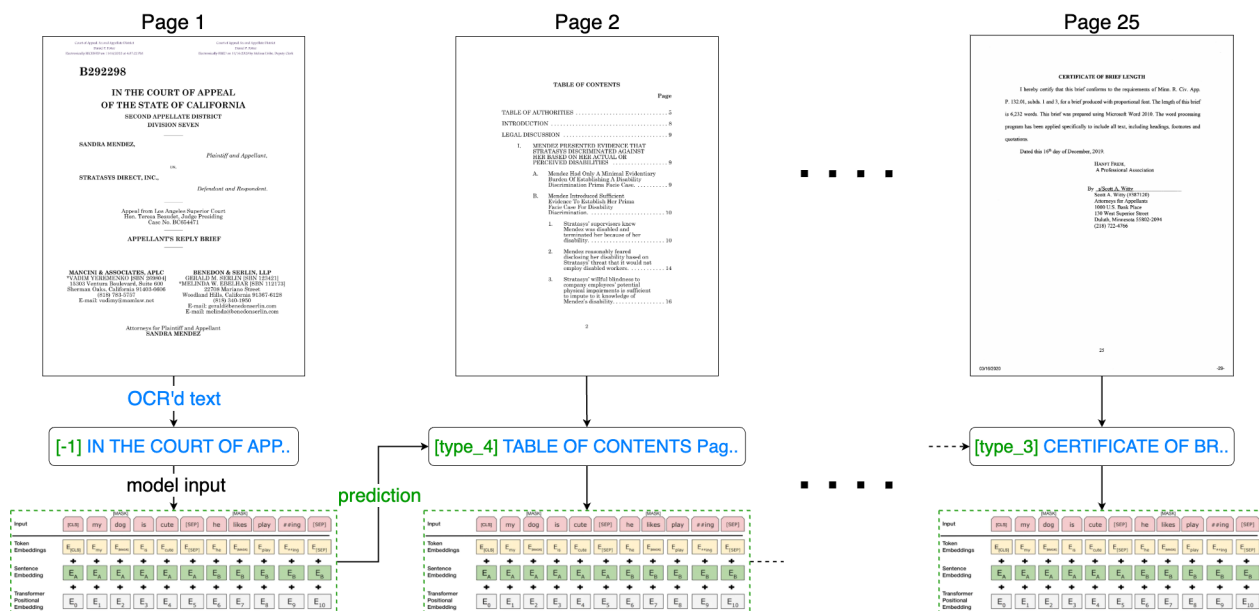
Page 1

Page 2

Page 25

B292298

IN THE COURT OF APPEAL
OF THE STATE OF CALIFORNIA
SECOND APPELLATE DISTRICT
DIVISION SEVEN

SANDRA MENDEZ,
Plaintiff and Appellant,
vs.
STRATASYS DIRECT, INC.,
Defendant and Respondent.

Appeal from Los Angeles Superior Court
Hon. Teresa Beaudet, Judge Presiding
Case No. BC654471

APPELLANT'S REPLY BRIEF

MANCINI & ASSOCIATES, APLC
BENEDON & SERLIN, LLP

Attorneys for Plaintiff and Appellant
SANDRA MENDEZ

TABLE OF CONTENTS

Page

TABLE OF AUTHORITIES .......... 5
INTRODUCTION .......... 8
LEGAL DISCUSSION .......... 9

I. MENDEZ PRESENTED EVIDENCE THAT STRATASYS DISCRIMINATED AGAINST HER BASED ON HER ACTUAL OR PERCEIVED DISABILITIES .......... 9

A. Mendez Had Only A Minimal Evidentiary Burden Of Establishing A Disability Discrimination Prima Facie Case. .......... 9

B. Mendez Introduced Sufficient Evidence To Establish Her Prima Facie Case For Disability Discrimination. .......... 10

1. Stratasys' supervisors knew Mendez was disabled and terminated her because of her disability. .......... 10

2. Mendez reasonably feared disclosing her disability based on Stratasys' threat that it would not employ disabled workers. .......... 14

3. Stratasys' willful blindness to company employees' potential physical impairments is sufficient to impute to it knowledge of Mendez's disability. .......... 16

2

CERTIFICATE OF BRIEF LENGTH

I hereby certify that this brief conforms to the requirements of Minn. R. Civ. App. P. 132.01, subds. 1 and 3, for a brief produced with proportional font. The length of this brief is 6,232 words. This brief was prepared using Microsoft Word 2010. The word processing program has been applied specifically to include all text, including headings, footnotes and quotations.

Dated this 19th day of December, 2019.

HANFT FRIDE,
A Professional Association

By s/Scott A. Witty
Scott A. Witty (#387126)
Attorneys for Appellants
1000 U.S. Bank Place
130 West Superior Street
Duluth, Minnesota 55802-2094
(218) 722-4766

23

OCR'd text

[-1] IN THE COURT OF APP..

model input

prediction

[type_4] TABLE OF CONTENTS Pag..

[type_3] CERTIFICATE OF BR..

Input [CLS] my dog is cute [SEP] he likes play ##ing [SEP]
Token Embeddings $E_{[CLS]}$ $E_{my}$ $E_{dog}$ $E_{is}$ $E_{cute}$ $E_{[SEP]}$ $E_{he}$ $E_{likes}$ $E_{play}$ $E_{\#\#ing}$ $E_{[SEP]}$
Sentence Embedding $E_A$ $E_A$ $E_A$ $E_A$ $E_A$ $E_A$ $E_B$ $E_B$ $E_B$ $E_B$ $E_B$
Transformer Positional Embedding $E_0$ $E_1$ $E_2$ $E_3$ $E_4$ $E_5$ $E_6$ $E_7$ $E_8$ $E_9$ $E_{10}$